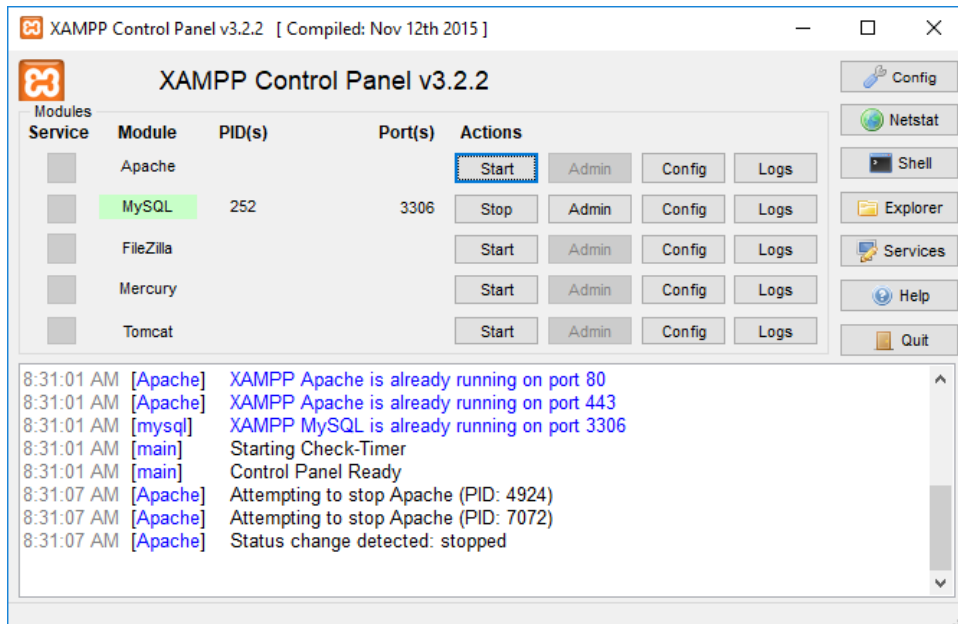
XAMPP Control Panel v3.2.2 [ Compiled: Nov 12th 2015 ]

XAMPP Control Panel v3.2.2

Config
Netstat
Shell
Explorer
Services
Help
Quit

Modules

| Service | Module | PID(s) | Port(s) | Actions | | | |
|---|---|---|---|---|---|---|---|
| | Apache | | | Start | Admin | Config | Logs |
| | MySQL | 252 | 3306 | Stop | Admin | Config | Logs |
| | FileZilla | | | Start | Admin | Config | Logs |
| | Mercury | | | Start | Admin | Config | Logs |
| | Tomcat | | | Start | Admin | Config | Logs |

8:31:01 AM [Apache] XAMPP Apache is already running on port 80
8:31:01 AM [Apache] XAMPP Apache is already running on port 443
8:31:01 AM [mysql] XAMPP MySQL is already running on port 3306
8:31:01 AM [main] Starting Check-Timer
8:31:01 AM [main] Control Panel Ready
8:31:07 AM [Apache] Attempting to stop Apache (PID: 4924)
8:31:07 AM [Apache] Attempting to stop Apache (PID: 7072)
8:31:07 AM [Apache] Status change detected: stopped